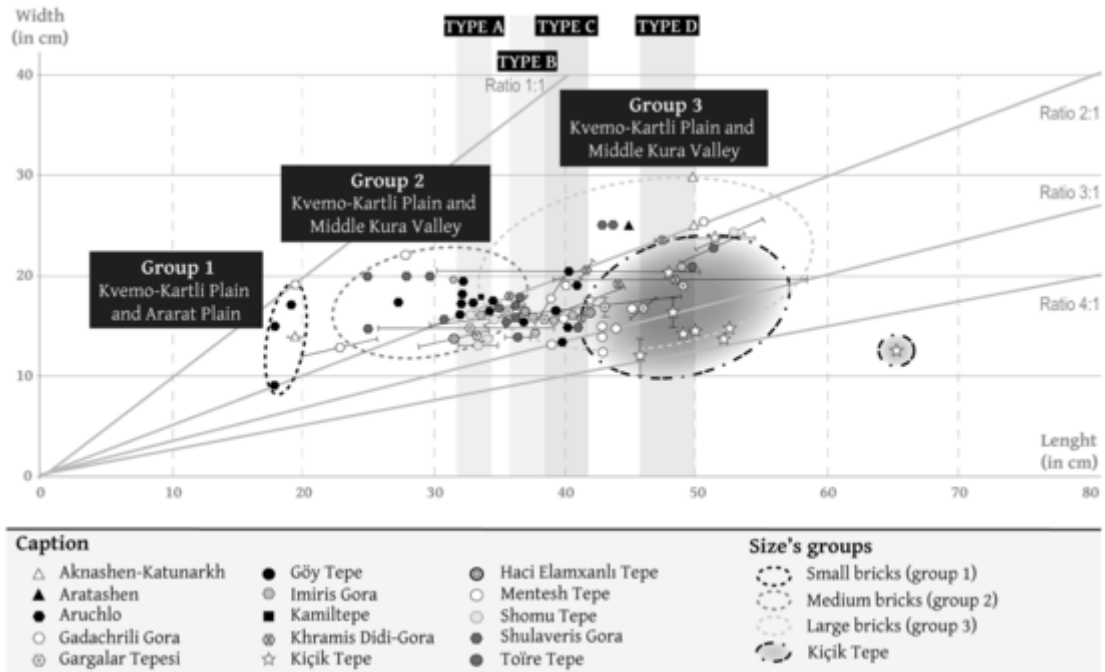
Width (in cm)

TYPE A
TYPE B
TYPE C
TYPE D

Ratio 1:1

Group 3
Kvemo-Kartli Plain and Middle Kura Valley

Ratio 2:1

Group 2
Kvemo-Kartli Plain and Middle Kura Valley

Ratio 3:1

Group 1
Kvemo-Kartli Plain and Ararat Plain

Ratio 4:1

Lenght (in cm)

40
30
20
10
0

0 10 20 30 40 50 60 70 80

Caption
△ Aknashen-Katunarkh
▲ Aratashen
● Aruchlo
○ Gadachrili Gora
⊙ Gargalar Tepesi
● Göy Tepe
● Imiris Gora
■ Kamiltepe
⊗ Khramis Didi-Gora
☆ Kiçik Tepe
● Haci Elamxanlı Tepe
○ Mentesh Tepe
● Shomu Tepe
● Shulaveris Gora
● Toïre Tepe

Size's groups
Small bricks (group 1)
Medium bricks (group 2)
Large bricks (group 3)
Kiçik Tepe